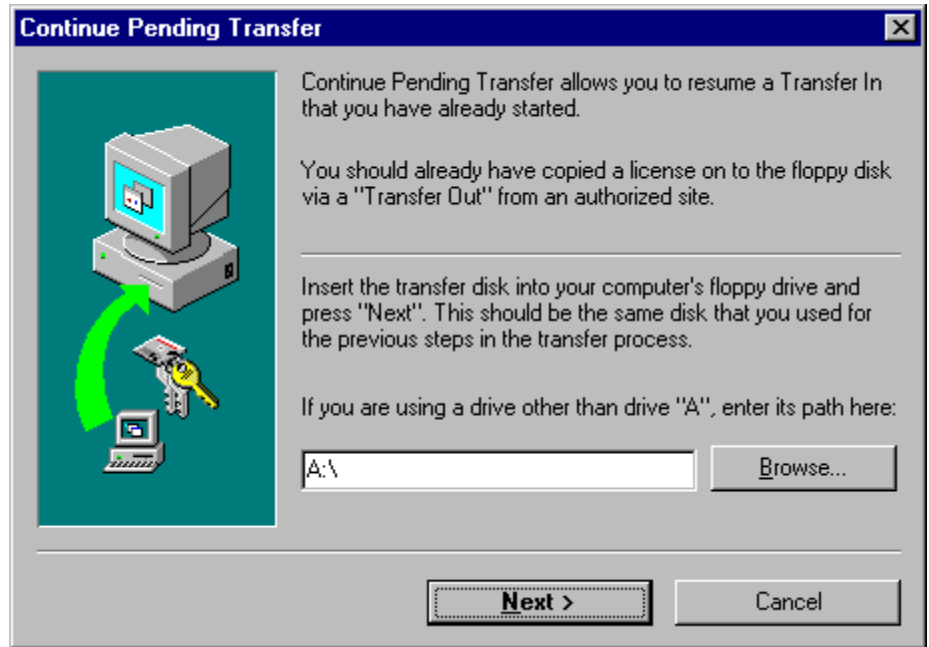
Continue Pending Transfer

Continue Pending Transfer allows you to resume a Transfer In that you have already started.

You should already have copied a license on to the floppy disk via a "Transfer Out" from an authorized site.

Insert the transfer disk into your computer's floppy drive and press "Next". This should be the same disk that you used for the previous steps in the transfer process.

If you are using a drive other than drive "A", enter its path here:

A:\

Browse...

Next >

Cancel